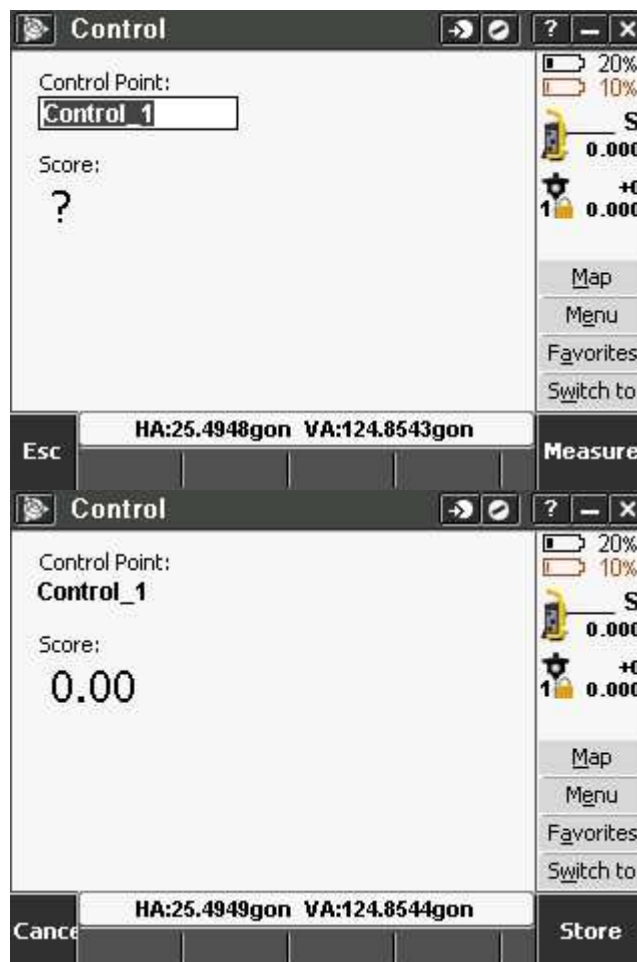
Control

? – X

Control Point:
Control_1

Score:
?

20%
10%

S
0.000

+0
1 0.000

Map
Menu
Favorites
Switch to

Esc
HA:25.4948gon VA:124.8543gon
Measure

Control

? – X

Control Point:
Control_1

Score:
0.00

20%
10%

S
0.000

+0
1 0.000

Map
Menu
Favorites
Switch to

Cance
HA:25.4949gon VA:124.8544gon
Store